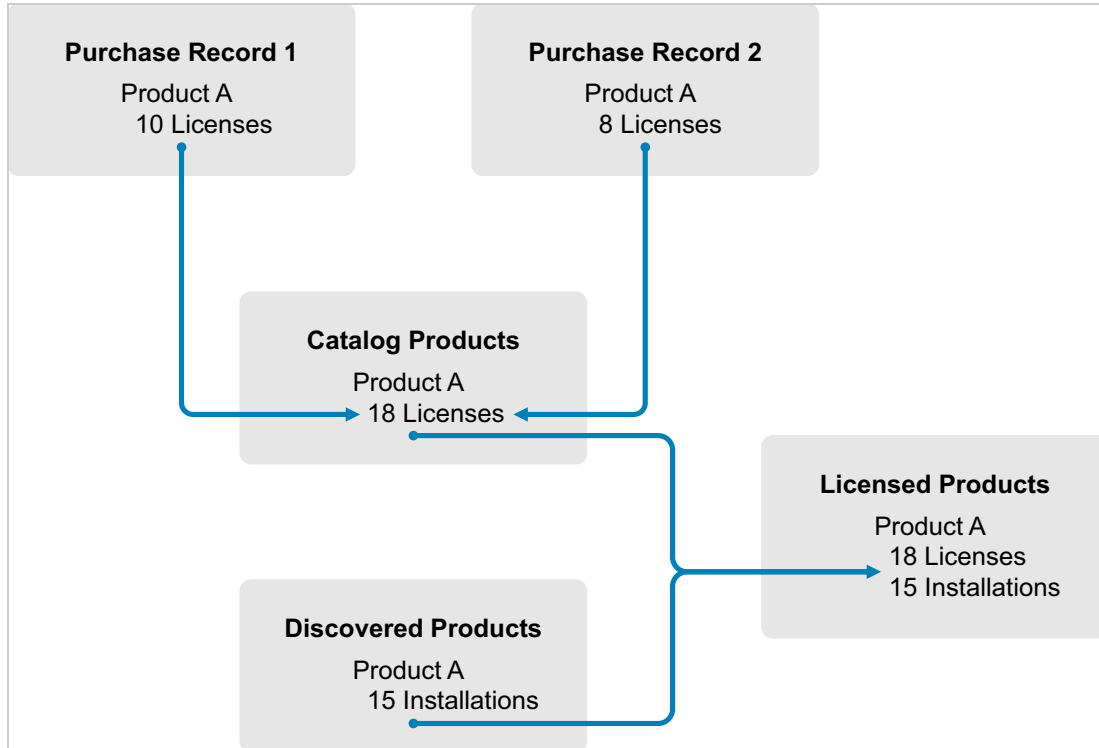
Purchase Record 1
Product A
10 Licenses

Purchase Record 2
Product A
8 Licenses

Catalog Products
Product A
18 Licenses

Licensed Products
Product A
18 Licenses
15 Installations

Discovered Products
Product A
15 Installations